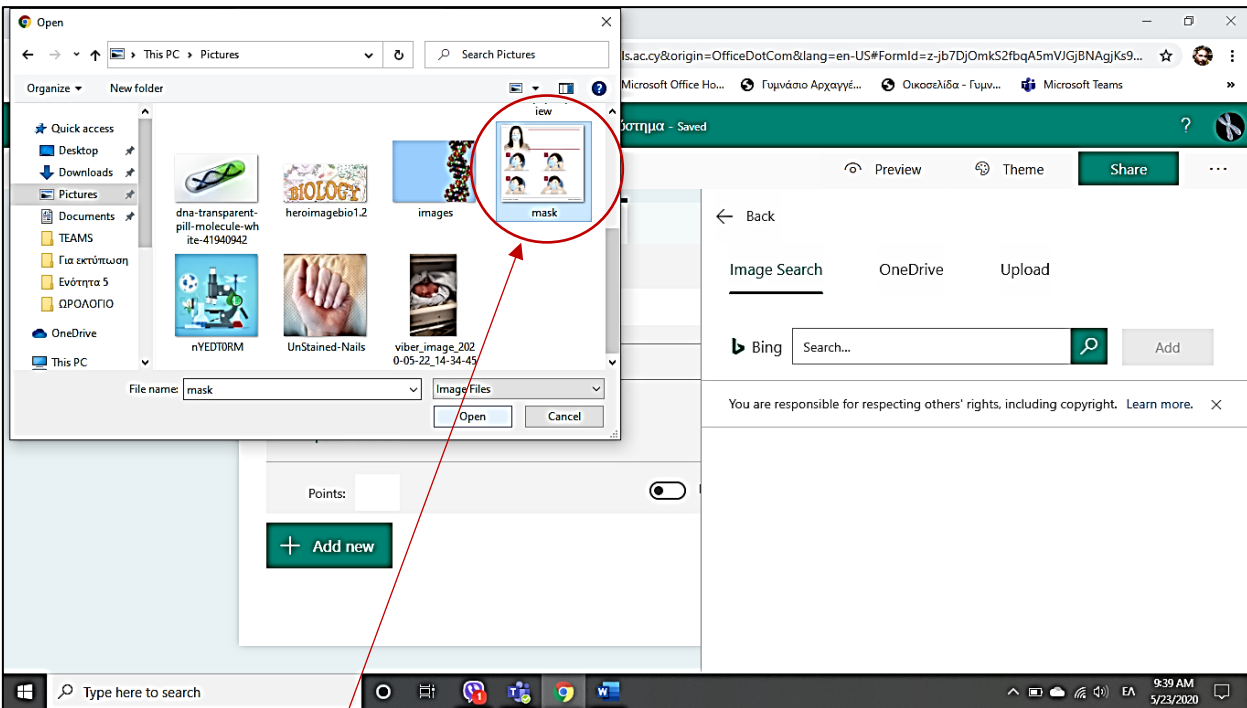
Open

This PC › Pictures

Search Pictures

Organize ▾ New folder

Quick access
Desktop
Downloads
Pictures
Documents
TEAMS
Για εκτύπωση
Ενότητα 5
ΩΡΟΛΟΓΙΟ
OneDrive
This PC

dna-transparent-pill-molecule-white-41940942
heroimagebio1.2
images
mask
nYEDT0RM
UnStained-Nails
viber_image_2020-05-22_14-34-45

BIOLOGY

iew

File name: mask
Image Files
Open
Cancel

ls.ac.cy&origin=OfficeDotCom&lang=en-US#FormId=z-jb7DjOmkS2fbqA5mVJGjBNAgjKs9...

Microsoft Office Ho... Γυμνάσιο Αρχαγγέ... Οικοσελίδα - Γυμν... Microsoft Teams

όστημα - Saved

Preview
Theme
Share

Back

Image Search
OneDrive
Upload

Bing
Search...
Add

You are responsible for respecting others' rights, including copyright. Learn more.

Points:

Add new

Type here to search

ΕΛ
9:39 AM
5/23/2020